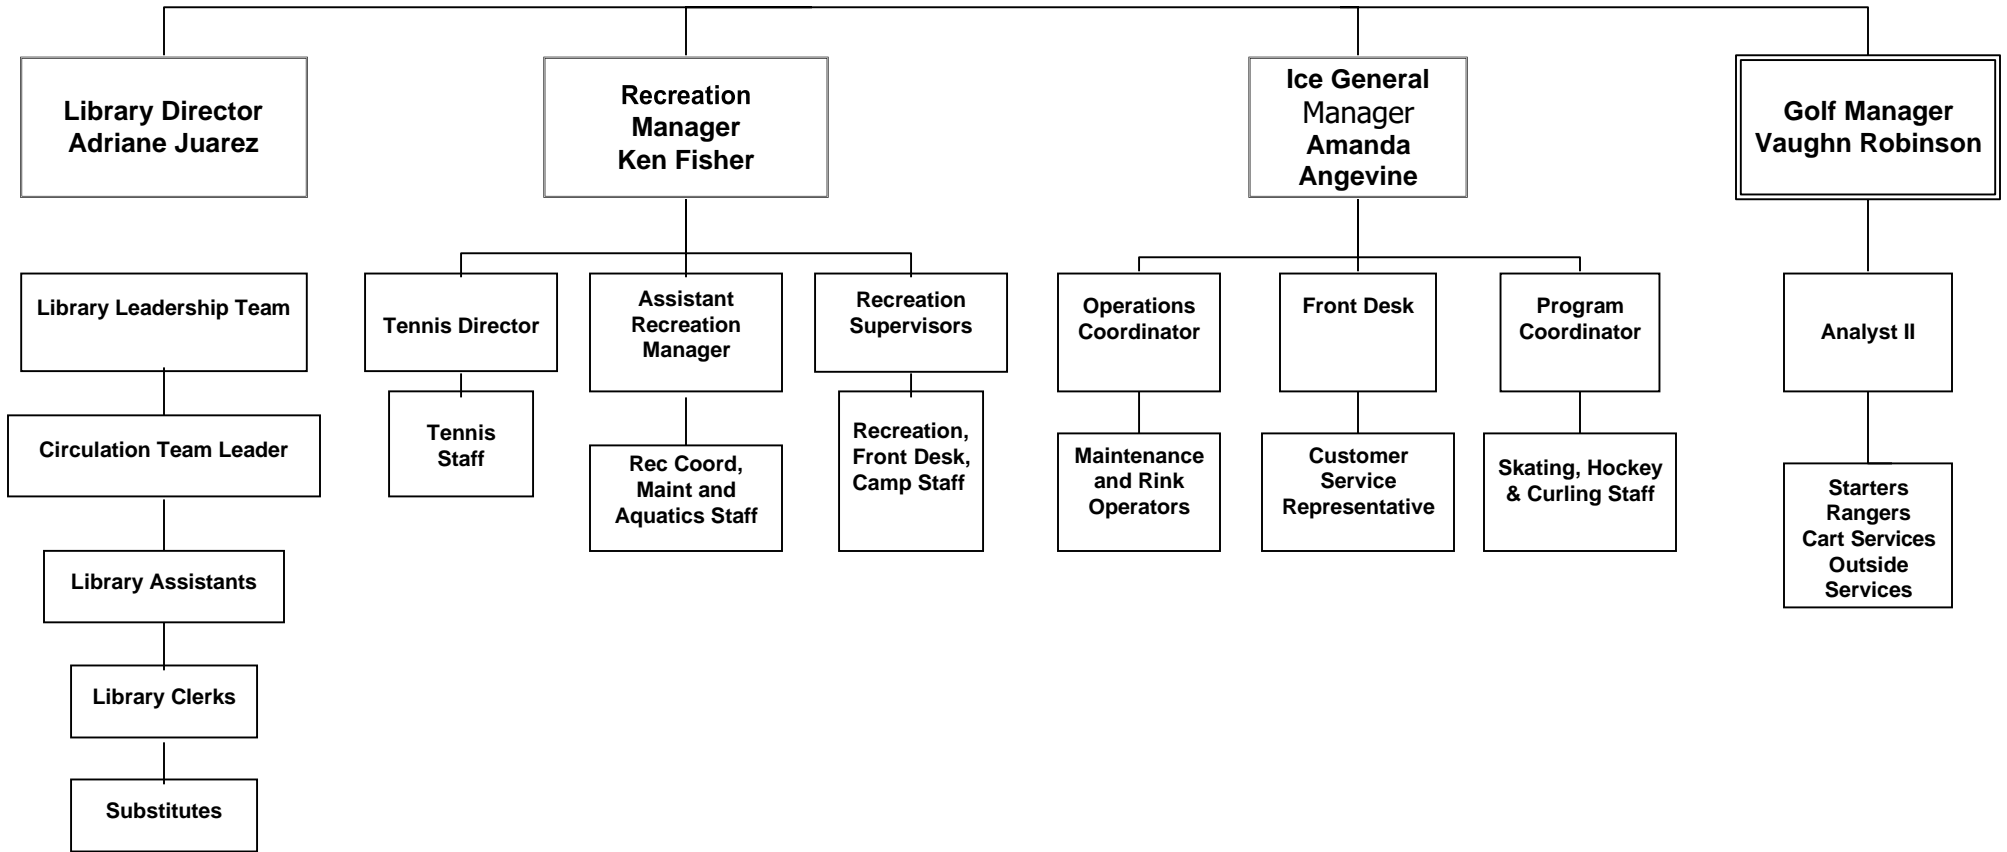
Library Director
Adriane Juarez

Library Leadership Team

Circulation Team Leader

Library Assistants

Library Clerks

Substitutes

Recreation
Manager
Ken Fisher

Tennis Director

Tennis Staff

Assistant Recreation Manager

Rec Coord, Maint and Aquatics Staff

Recreation Supervisors

Recreation, Front Desk, Camp Staff

Ice General
Manager
Amanda
Angevine

Operations Coordinator

Maintenance and Rink Operators

Front Desk

Customer Service Representative

Program Coordinator

Skating, Hockey & Curling Staff

Golf Manager
Vaughn Robinson

Analyst II

Starters
Rangers
Cart Services
Outside Services